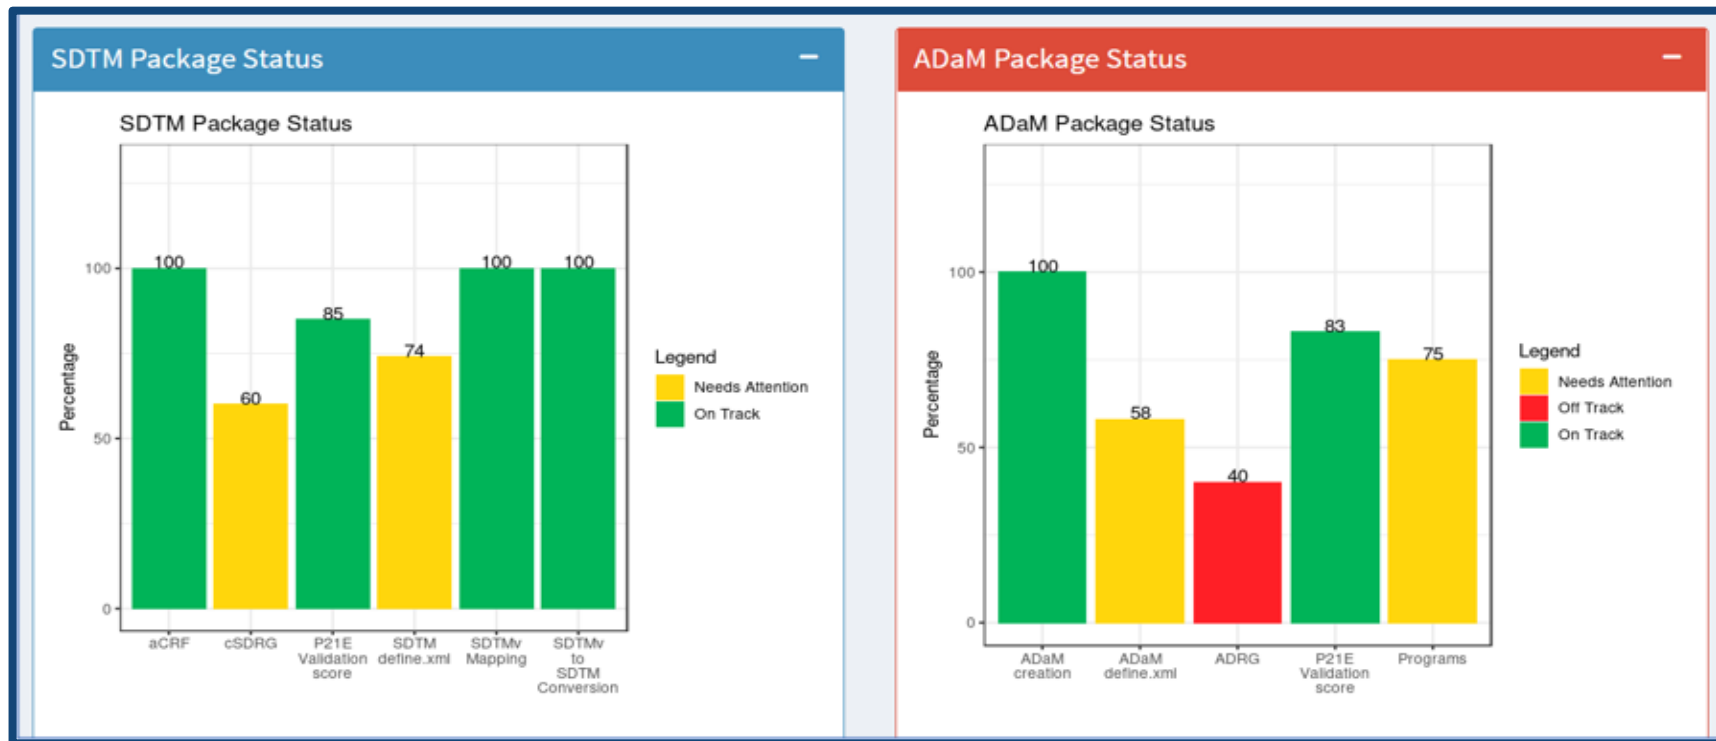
SDTM Package Status −

SDTM Package Status

Percentage

100
50
0

100
60
85
74
100
100

aCRF
cSDRG
P21E Validation score
SDTM define.xml
SDTMv Mapping
SDTMv to SDTM Conversion

Legend
Needs Attention
On Track

ADaM Package Status −

ADaM Package Status

Percentage

100
50
0

100
58
40
83
75

ADaM creation
ADaM define.xml
ADRG
P21E Validation score
Programs

Legend
Needs Attention
Off Track
On Track